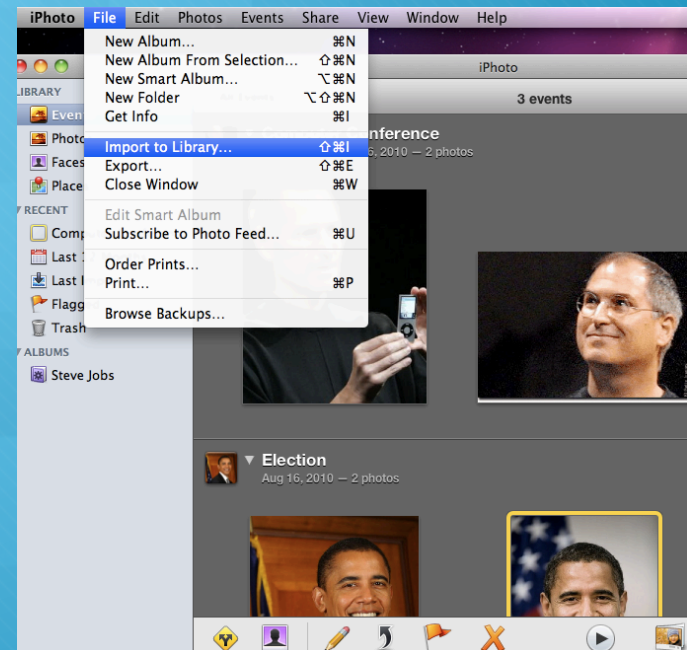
iPhoto File Edit Photos Events Share View Window Help

New Album... ⌘N
New Album From Selection... ⇧⌘N
New Smart Album... ⌥⌘N
New Folder ⌥⇧⌘N
Get Info ⌘I

Import to Library... ⇧⌘I
Export... ⇧⌘E
Close Window ⌘W

Edit Smart Album
Subscribe to Photo Feed... ⌘U

Order Prints...
Print... ⌘P

Browse Backups...

iPhoto

3 events

LIBRARY
Even
Photo
Faces
Place

RECENT
Comp
Last 1
Last I
Flagg
Trash

ALBUMS
Steve Jobs

nference
6, 2010 — 2 photos

Election
Aug 16, 2010 — 2 photos